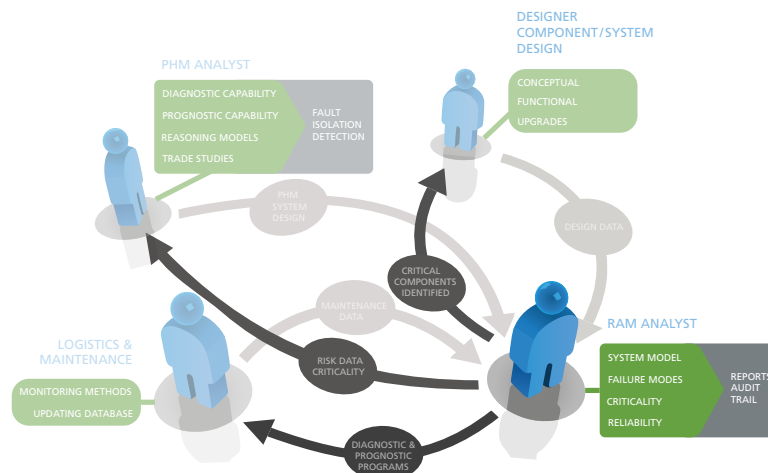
DESIGNER COMPONENT/SYSTEM DESIGN

CONCEPTUAL
FUNCTIONAL
UPGRADES

PHM ANALYST

DIAGNOSTIC CAPABILITY
PROGNOSTIC CAPABILITY
REASONING MODELS
TRADE STUDIES

FAULT ISOLATION DETECTION

PHM SYSTEM DESIGN

DESIGN DATA

CRITICAL COMPONENTS IDENTIFIED

MAINTENANCE DATA

LOGISTICS & MAINTENANCE

MONITORING METHODS
UPDATING DATABASE

RISK DATA CRITICALITY

RAM ANALYST

SYSTEM MODEL
FAILURE MODES
CRITICALITY
RELIABILITY

REPORTS AUDIT TRAIL

DIAGNOSTIC & PROGNOSTIC PROGRAMS